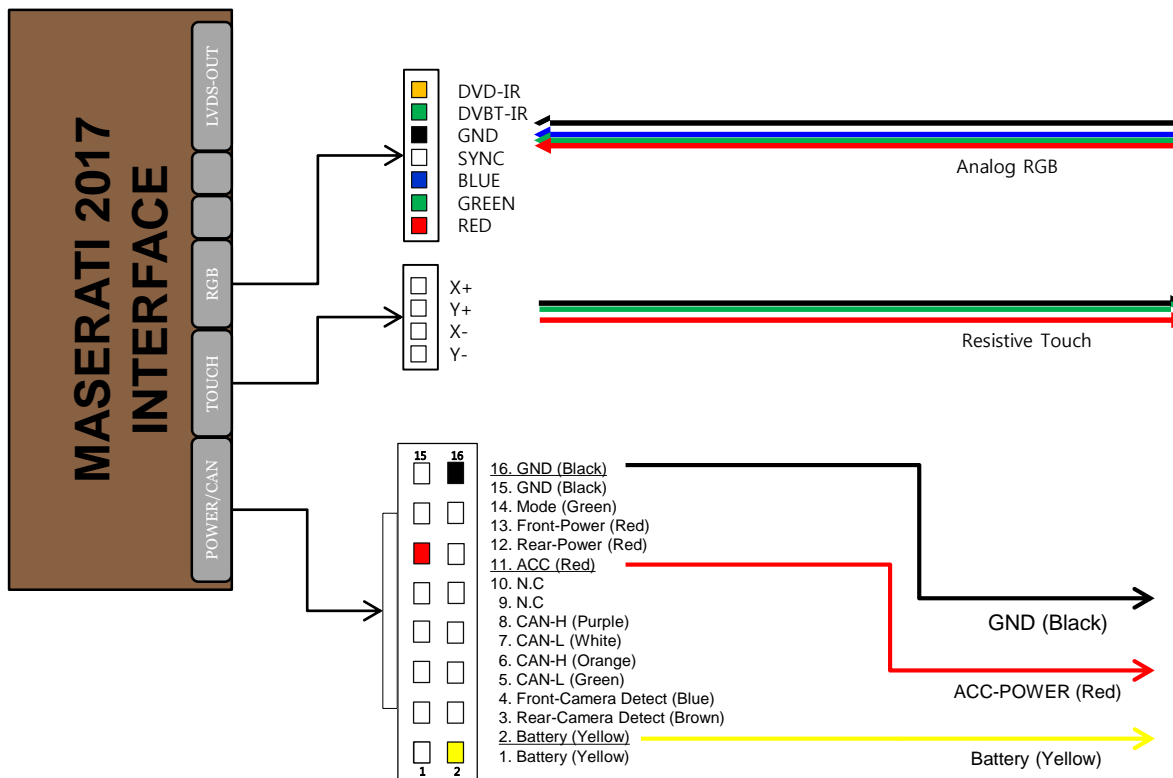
MASERATI 2017
INTERFACE

LVDS-OUT
RGB
TOUCH
POWER/CAN

DVD-IR
DVBT-IR
GND
SYNC
BLUE
GREEN
RED

Analog RGB

X+
Y+
X-
Y-

Resistive Touch

15 16

16. GND (Black)
15. GND (Black)
14. Mode (Green)
13. Front-Power (Red)
12. Rear-Power (Red)
11. ACC (Red)
10. N.C
9. N.C
8. CAN-H (Purple)
7. CAN-L (White)
6. CAN-H (Orange)
5. CAN-L (Green)
4. Front-Camera Detect (Blue)
3. Rear-Camera Detect (Brown)
2. Battery (Yellow)
1. Battery (Yellow)

1 2

GND (Black)

ACC-POWER (Red)

Battery (Yellow)